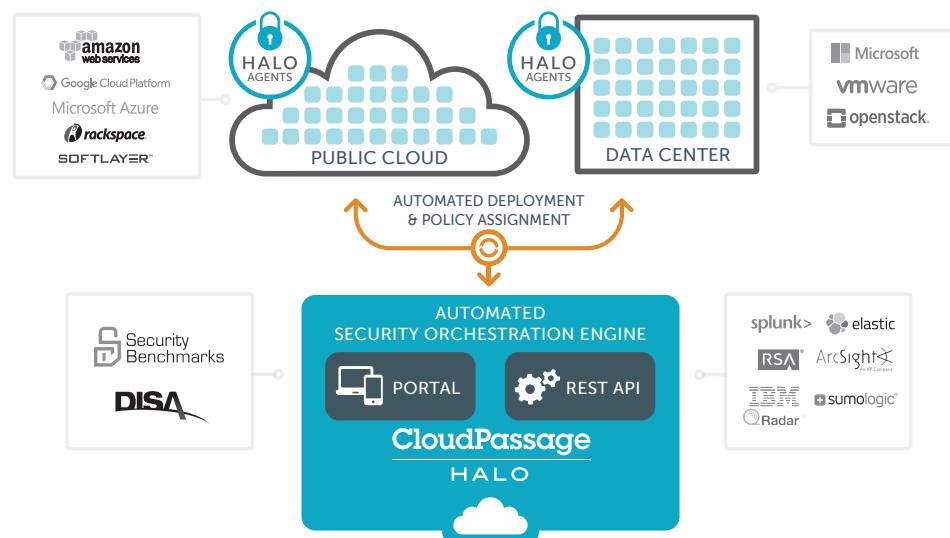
amazon web services
Google Cloud Platform
Microsoft Azure
rackspace.
SOFTLAYER

HALO AGENTS

PUBLIC CLOUD

HALO AGENTS

DATA CENTER

Microsoft
vmware
openstack.

AUTOMATED DEPLOYMENT & POLICY ASSIGNMENT

Security Benchmarks
DISA

AUTOMATED SECURITY ORCHESTRATION ENGINE
PORTAL
REST API
CloudPassage
HALO

splunk>
elastic
RSA
ArcSight
IBM
Radar
sumologic